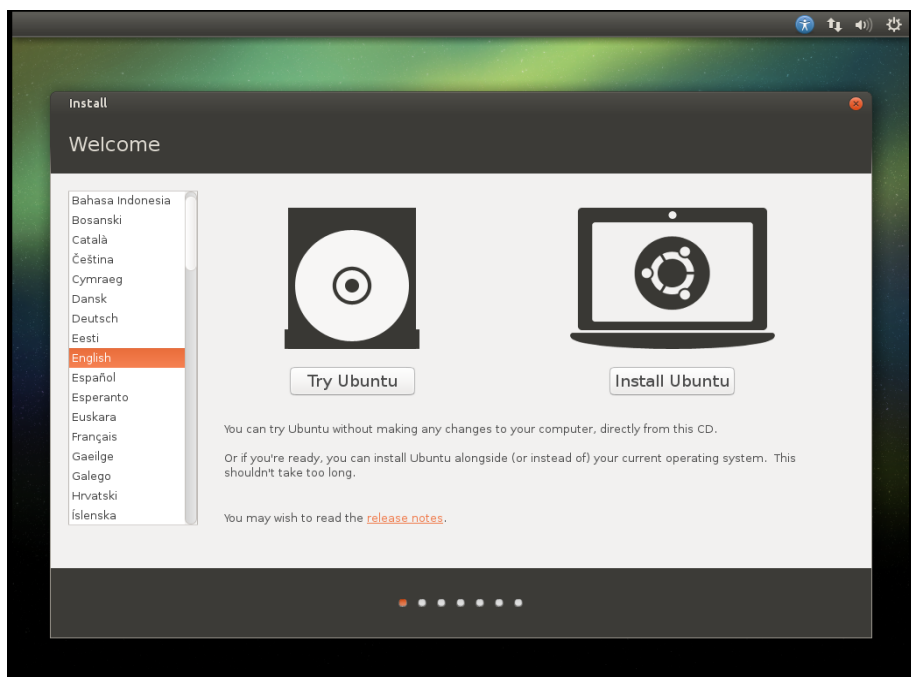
Install

Welcome

Bahasa Indonesia
Bosanski
Català
Čeština
Cymraeg
Dansk
Deutsch
Eesti
English
Español
Esperanto
Euskara
Français
Gaeilge
Galego
Hrvatski
Íslenska

Try Ubuntu

Install Ubuntu

You can try Ubuntu without making any changes to your computer, directly from this CD.

Or if you're ready, you can install Ubuntu alongside (or instead of) your current operating system. This shouldn't take too long.

You may wish to read the release notes.